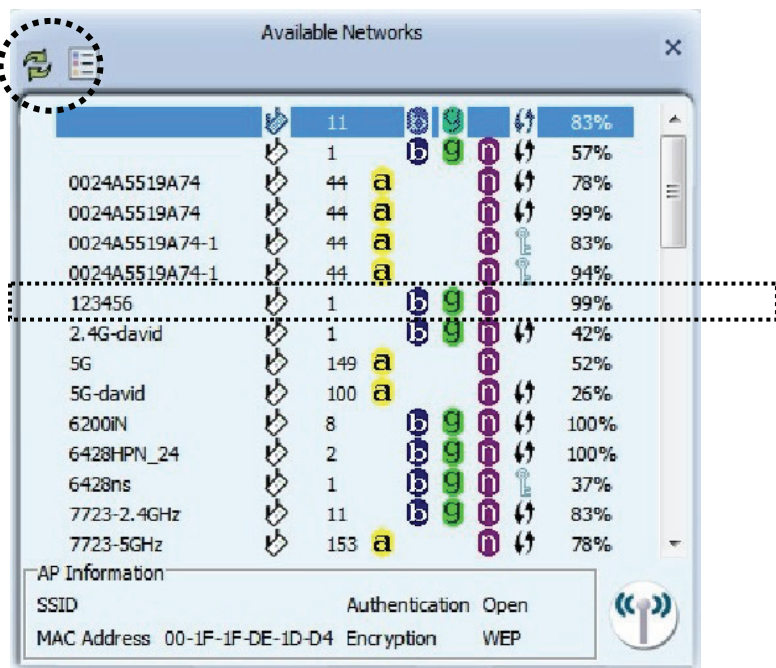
Available Networks

| SSID | Channel | a | b | g | n | Security | Signal |
|---|---|---|---|---|---|---|---|
| | 11 | | b | g | | | 83% |
| | 1 | | b | g | n | | 57% |
| 0024A5519A74 | 44 | a | | | n | | 78% |
| 0024A5519A74 | 44 | a | | | n | | 99% |
| 0024A5519A74-1 | 44 | a | | | n | | 83% |
| 0024A5519A74-1 | 44 | a | | | n | | 94% |
| 123456 | 1 | | b | g | n | | 99% |
| 2.4G-david | 1 | | b | g | n | | 42% |
| 5G | 149 | a | | | n | | 52% |
| 5G-david | 100 | a | | | n | | 26% |
| 6200iN | 8 | | b | g | n | | 100% |
| 6428HPN_24 | 2 | | b | g | n | | 100% |
| 6428ns | 1 | | b | g | n | | 37% |
| 7723-2.4GHz | 11 | | b | g | n | | 83% |
| 7723-5GHz | 153 | a | | | n | | 78% |

AP Information
SSID
MAC Address 00-1F-1F-DE-1D-D4
Authentication Open
Encryption WEP